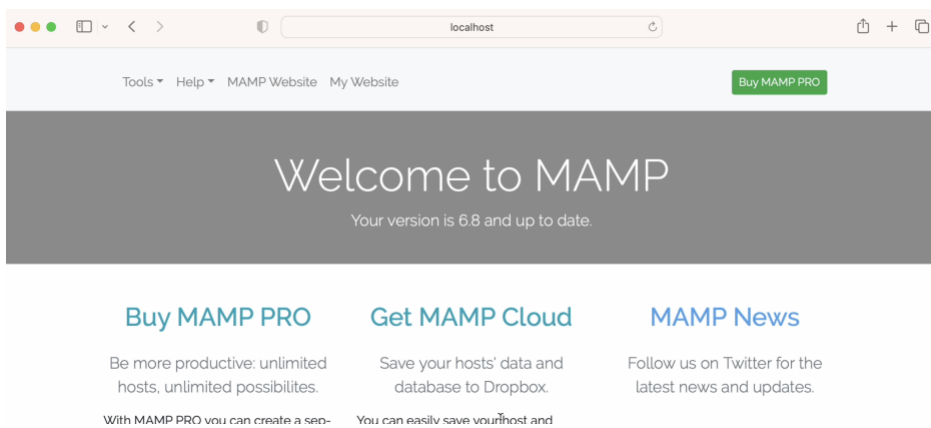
localhost

Tools ▾ Help ▾ MAMP Website My Website

Buy MAMP PRO

Welcome to MAMP

Your version is 6.8 and up to date.

Buy MAMP PRO

Be more productive: unlimited hosts, unlimited possibilites.

With MAMP PRO you can create a sep-

Get MAMP Cloud

Save your hosts' data and database to Dropbox.

You can easily save your host and

MAMP News

Follow us on Twitter for the latest news and updates.